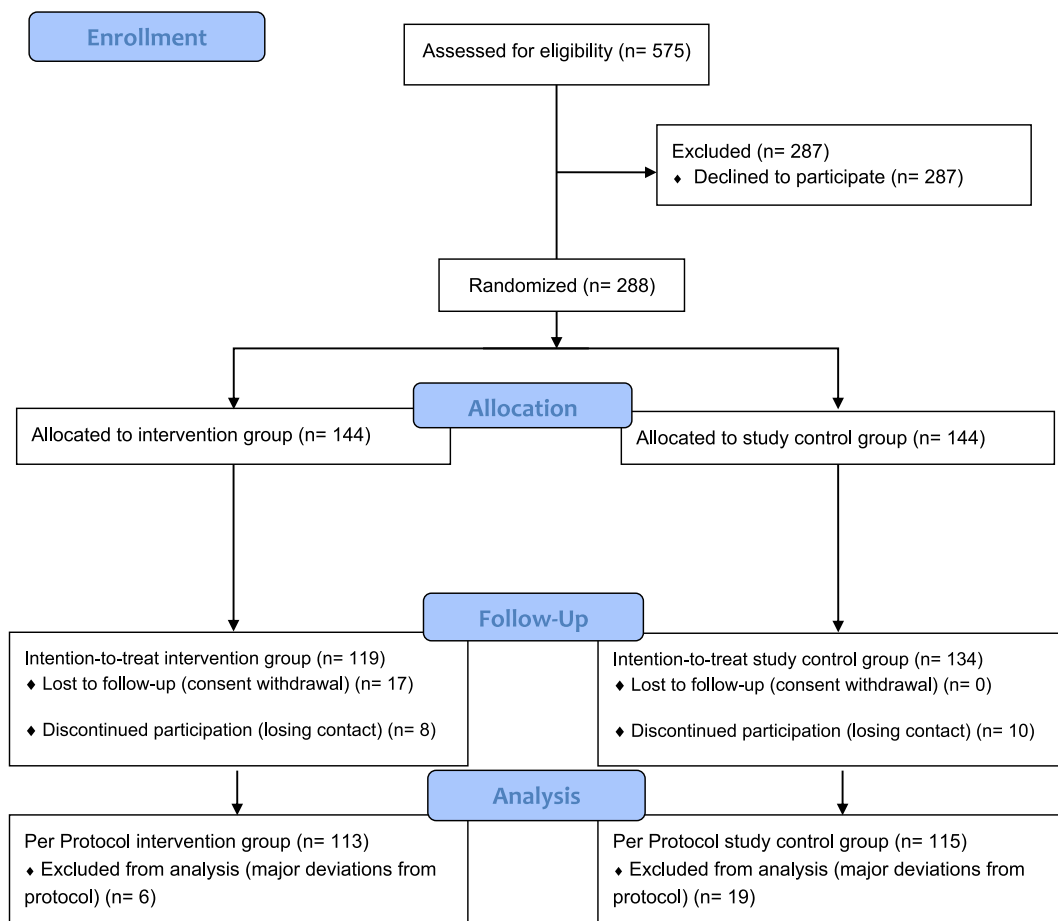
Enrollment

Assessed for eligibility (n= 575)

Excluded (n= 287)
♦ Declined to participate (n= 287)

Randomized (n= 288)

Allocation

Allocated to intervention group (n= 144)

Allocated to study control group (n= 144)

Follow-Up

Intention-to-treat intervention group (n= 119)
♦ Lost to follow-up (consent withdrawal) (n= 17)

♦ Discontinued participation (losing contact) (n= 8)

Intention-to-treat study control group (n= 134)
♦ Lost to follow-up (consent withdrawal) (n= 0)

♦ Discontinued participation (losing contact) (n= 10)

Analysis

Per Protocol intervention group (n= 113)
♦ Excluded from analysis (major deviations from protocol) (n= 6)

Per Protocol study control group (n= 115)
♦ Excluded from analysis (major deviations from protocol) (n= 19)